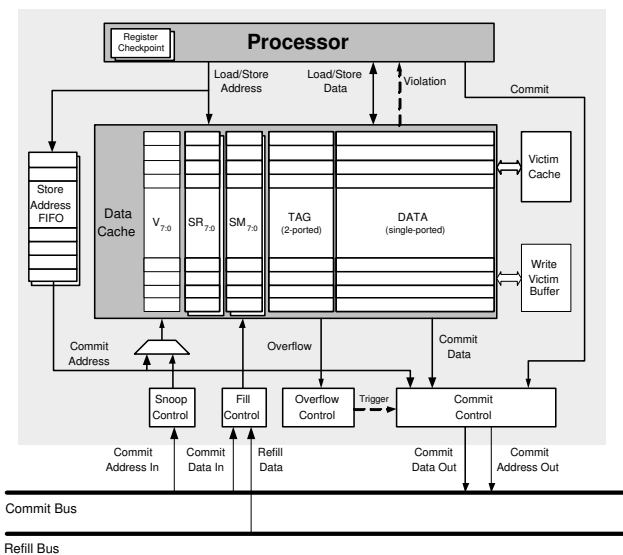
Register Checkpoint

Processor

Load/Store Address

Load/Store Data

Violation

Commit

Store Address FIFO

Data Cache

$V_{7:0}$

$SR_{7:0}$

$SM_{7:0}$

TAG (2-ported)

DATA (single-ported)

Victim Cache

Write Victim Buffer

Commit Address

Overflow

Commit Data

Snoop Control

Fill Control

Overflow Control

Trigger

Commit Control

Commit Address In

Commit Data In

Refill Data

Commit Data Out

Commit Address Out

Commit Bus

Refill Bus